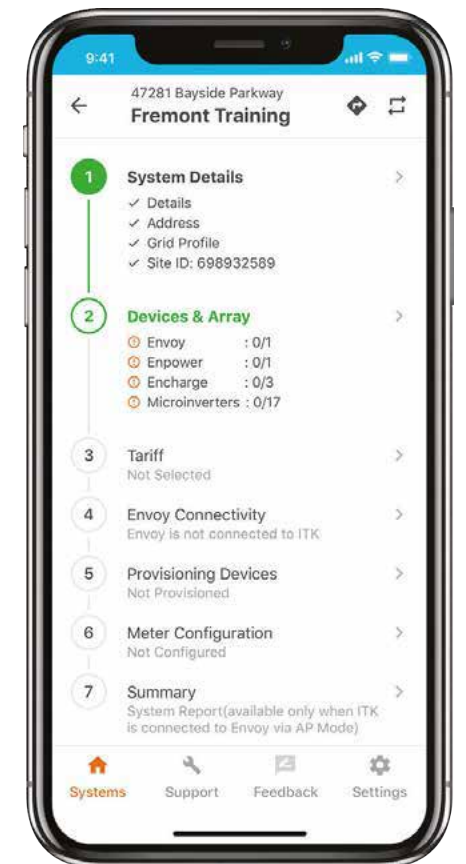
9:41

47281 Bayside Parkway
Fremont Training

1 System Details
✓ Details
✓ Address
✓ Grid Profile
✓ Site ID: 698932589

2 Devices & Array
Envoy : 0/1
Enpower : 0/1
Encharge : 0/3
Microinverters : 0/17

3 Tariff
Not Selected

4 Envoy Connectivity
Envoy is not connected to ITK

5 Provisioning Devices
Not Provisioned

6 Meter Configuration
Not Configured

7 Summary
System Report(available only when ITK is connected to Envoy via AP Mode)

Systems Support Feedback Settings